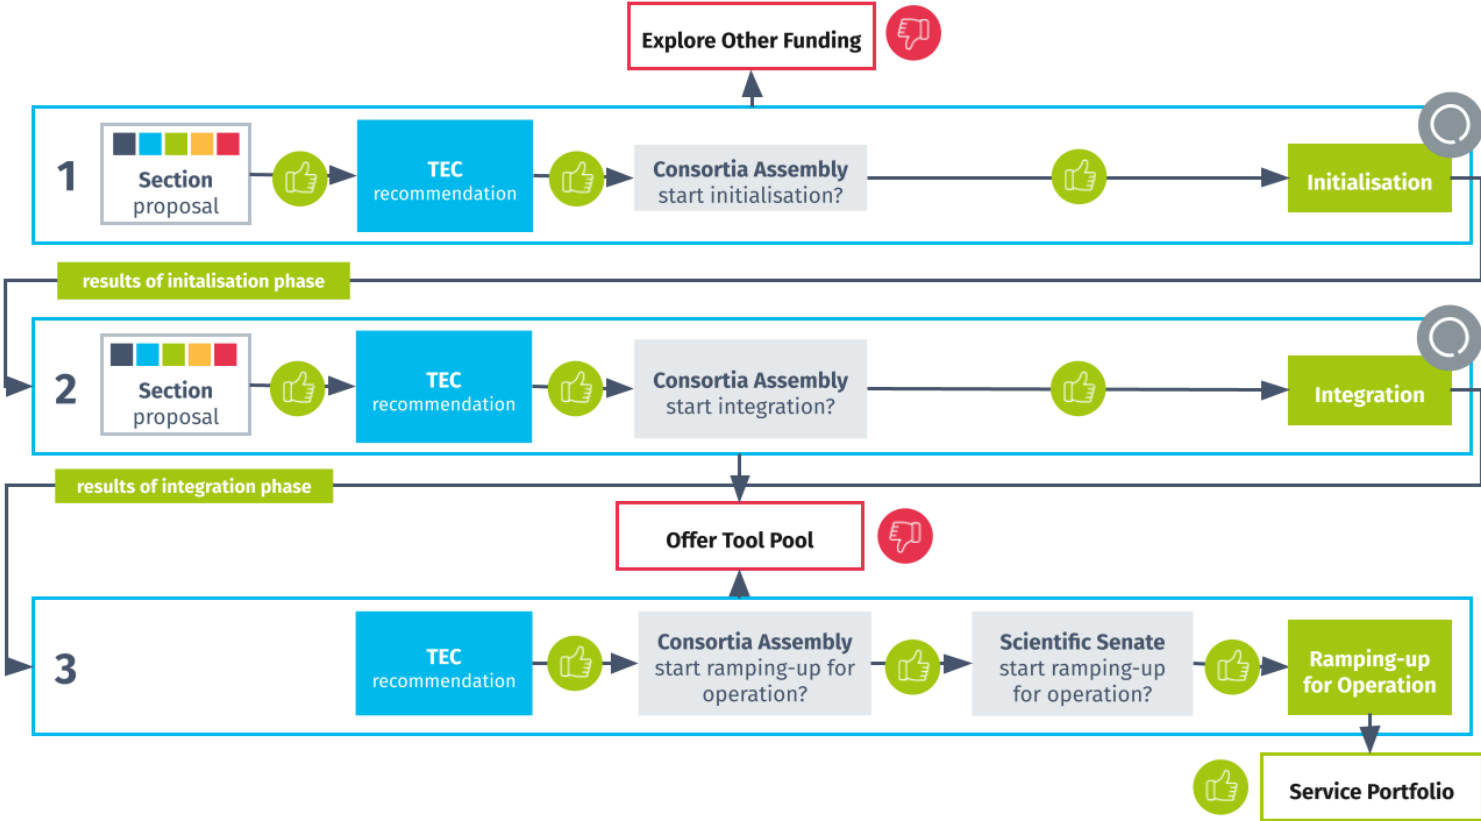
Explore Other Funding

1

Section proposal

TEC recommendation

Consortia Assembly start initialisation?

Initialisation

results of initalisation phase

2

Section proposal

TEC recommendation

Consortia Assembly start integration?

Integration

results of integration phase

Offer Tool Pool

3

TEC recommendation

Consortia Assembly start ramping-up for operation?

Scientific Senate start ramping-up for operation?

Ramping-up for Operation

Service Portfolio